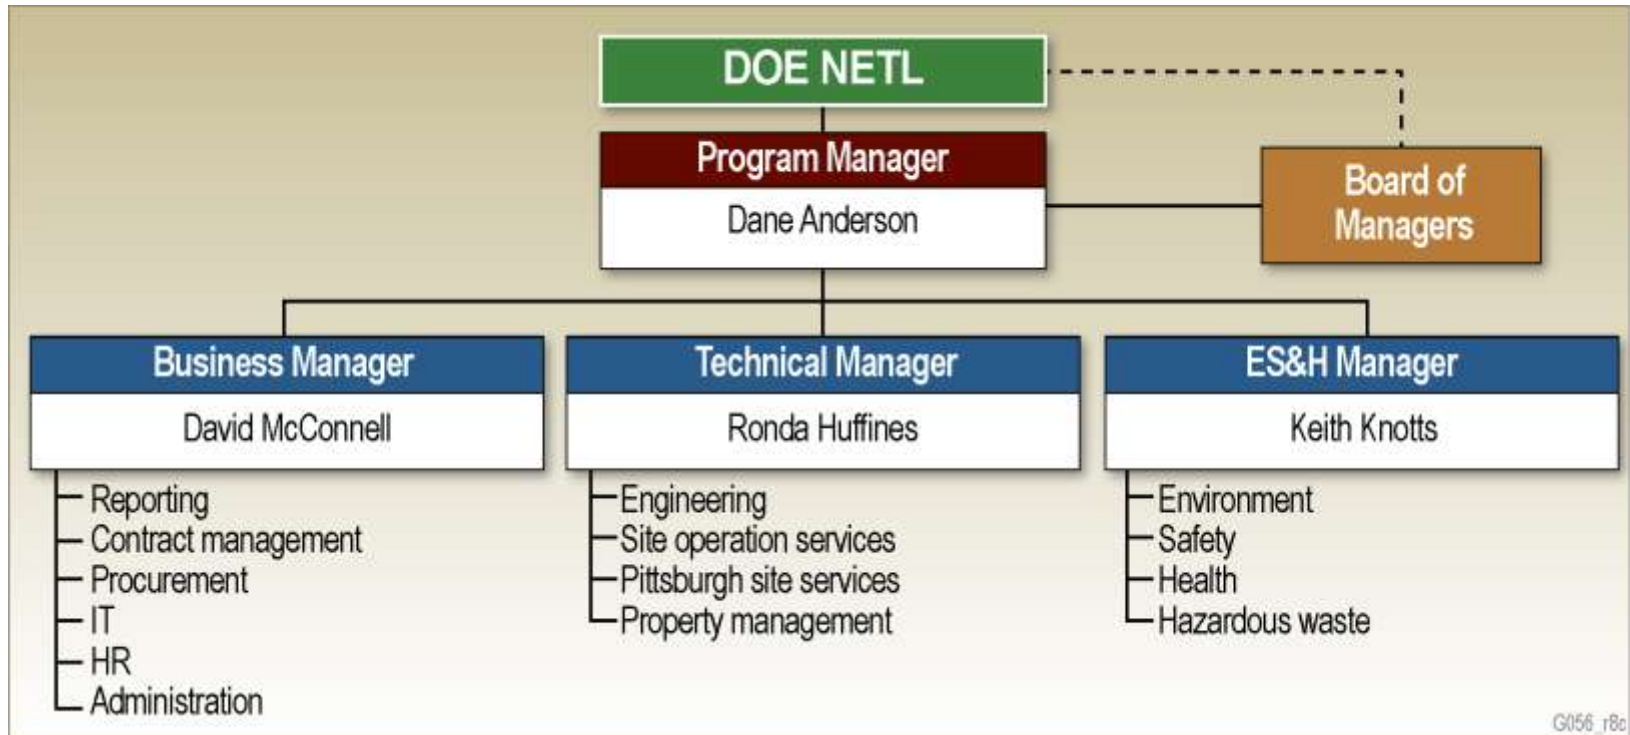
DOE NETL

Program Manager
Dane Anderson

Board of Managers

Business Manager
David McConnell
Reporting
Contract management
Procurement
IT
HR
Administration

Technical Manager
Ronda Huffines
Engineering
Site operation services
Pittsburgh site services
Property management

ES&H Manager
Keith Knotts
Environment
Safety
Health
Hazardous waste

G056_r8c